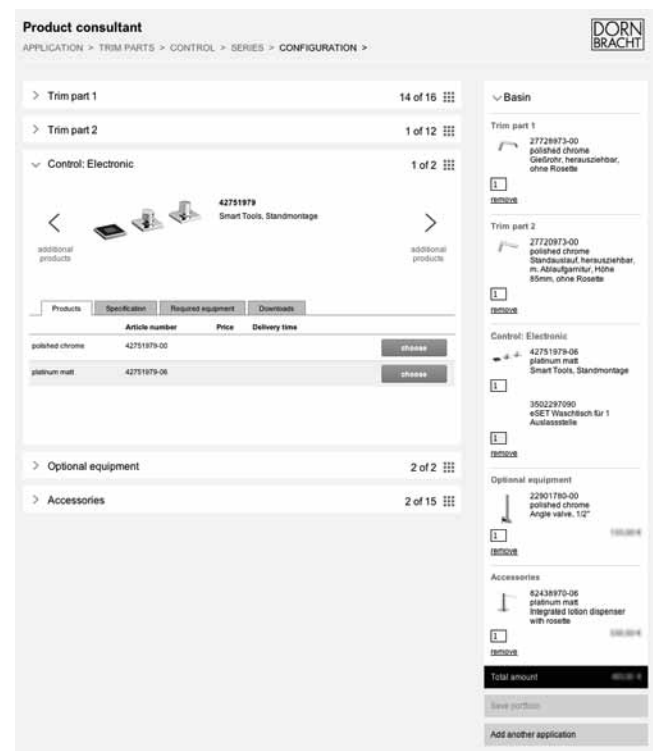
Product consultant

APPLICATION > TRIM PARTS > CONTROL > SERIES > CONFIGURATION >

DORN BRACHT

> Trim part 1 14 of 16

> Trim part 2 1 of 12

Control: Electronic 1 of 2

42751979
Smart Tools, Standmontage

additional products

additional products

| Products | Specification | Required equipment | Downloads |
|---|---|---|---|

| | Article number | Price | Delivery time | |
|---|---|---|---|---|
| polished chrome | 42751979-00 | | | choose |
| platinum matt | 42751979-06 | | | choose |

> Optional equipment 2 of 2

> Accessories 2 of 15

Basin

Trim part 1

27728973-00
polished chrome
Gießrohr, herausziehbar, ohne Rosette

1
remove

Trim part 2

27720973-00
polished chrome
Standauslauf, herausziehbar, m. Ablaufgarnitur, Höhe 85mm, ohne Rosette

1
remove

Control: Electronic

42751979-06
platinum matt
Smart Tools, Standmontage

1

3502297090
eSET Waschtisch für 1 Auslassstelle

1
remove

Optional equipment

22901780-00
polished chrome
Angle valve, 1/2"

1 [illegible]
remove

Accessories

82438970-06
platinum matt
Integrated lotion dispenser with rosette

1 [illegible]
remove

Total amount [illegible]

Save portfolio

Add another application